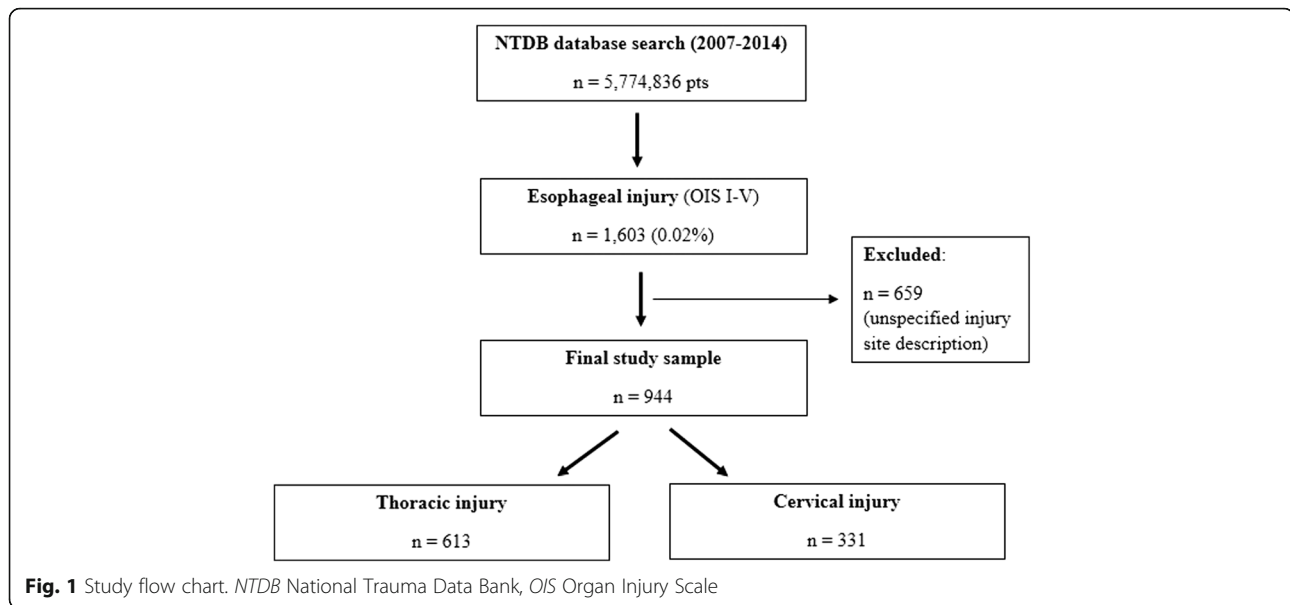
NTDB database search (2007-2014)

n = 5,774,836 pts

Esophageal injury (OIS I-V)

n = 1,603 (0.02%)

Excluded:

n = 659 (unspecified injury site description)

Final study sample

n = 944

Thoracic injury

n = 613

Cervical injury

n = 331

Fig. 1 Study flow chart. NTDB National Trauma Data Bank, OIS Organ Injury Scale